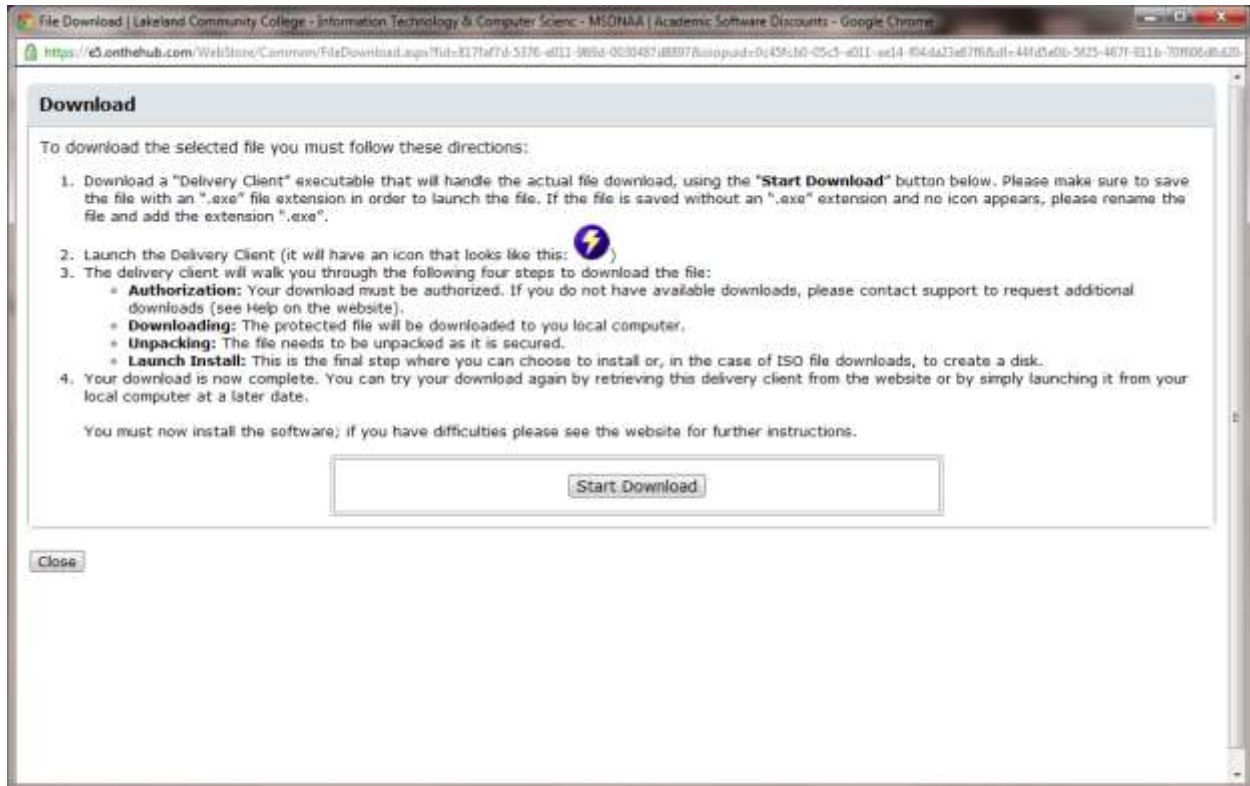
File Download | Lakeland Community College - Information Technology & Computer Scienc - MSDNAA | Academic Software Discounts - Google Chrome

https://e5.onthehub.com/WebStore/Common/FileDownload.aspx?fid=817faf7d-5376-e011-969d-0030487d8897&oiopuid=0c45fcb0-05c5-e011-ae14-f04da23e87f6&dl=44fd5e0b-5f25-467f-8116-70ff006d6d20-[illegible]

Download

To download the selected file you must follow these directions:

1. Download a "Delivery Client" executable that will handle the actual file download, using the "Start Download" button below. Please make sure to save the file with an ".exe" file extension in order to launch the file. If the file is saved without an ".exe" extension and no icon appears, please rename the file and add the extension ".exe".

2. Launch the Delivery Client (it will have an icon that looks like this: )
3. The delivery client will walk you through the following four steps to download the file:
- Authorization: Your download must be authorized. If you do not have available downloads, please contact support to request additional downloads (see Help on the website).
- Downloading: The protected file will be downloaded to you local computer.
- Unpacking: The file needs to be unpacked as it is secured.
- Launch Install: This is the final step where you can choose to install or, in the case of ISO file downloads, to create a disk.
4. Your download is now complete. You can try your download again by retrieving this delivery client from the website or by simply launching it from your local computer at a later date.

You must now install the software; if you have difficulties please see the website for further instructions.

Start Download

Close